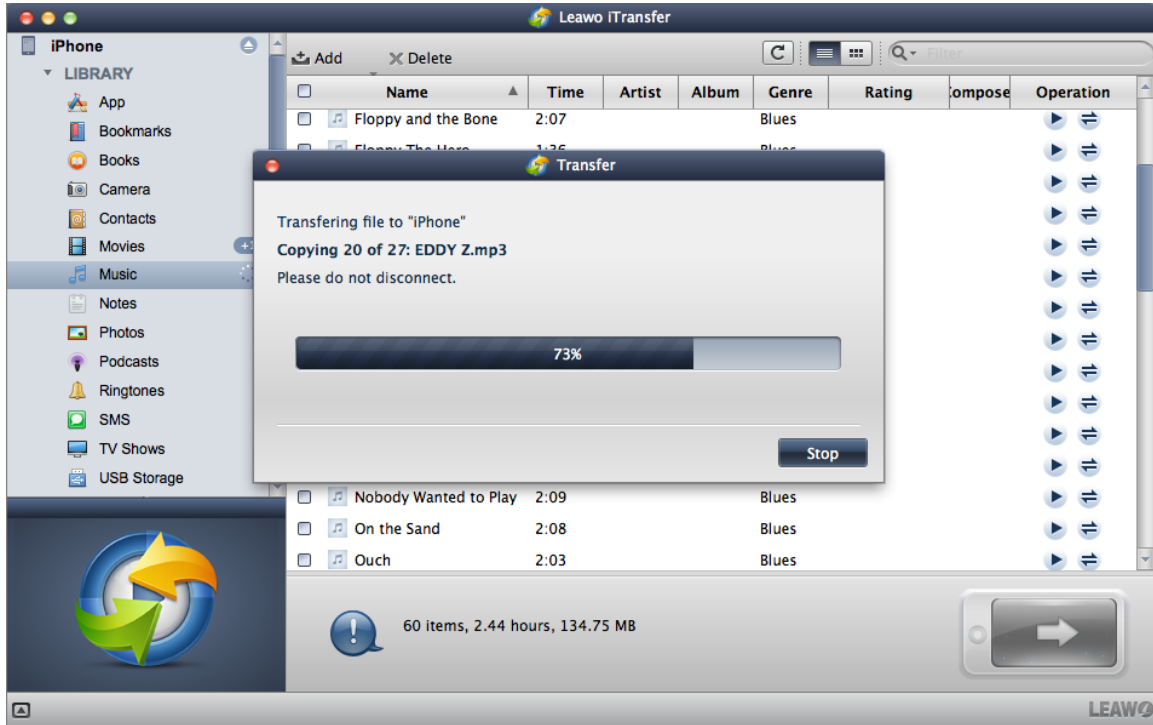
Leawo iTransfer

iPhone
LIBRARY
App
Bookmarks
Books
Camera
Contacts
Movies
Music
Notes
Photos
Podcasts
Ringtones
SMS
TV Shows
USB Storage

Add
Delete
Filter

| | Name | Time | Artist | Album | Genre | Rating | Compose | Operation |
|---|---|---|---|---|---|---|---|---|
| | Floppy and the Bone | 2:07 | | | Blues | | | |
| | Floppy The Hero | 1:36 | | | Blues | | | |
| | Nobody Wanted to Play | 2:09 | | | Blues | | | |
| | On the Sand | 2:08 | | | Blues | | | |
| | Ouch | 2:03 | | | Blues | | | |

Transfer

Transfering file to "iPhone"
Copying 20 of 27: EDDY Z.mp3
Please do not disconnect.

73%

Stop

60 items, 2.44 hours, 134.75 MB

LEAWO